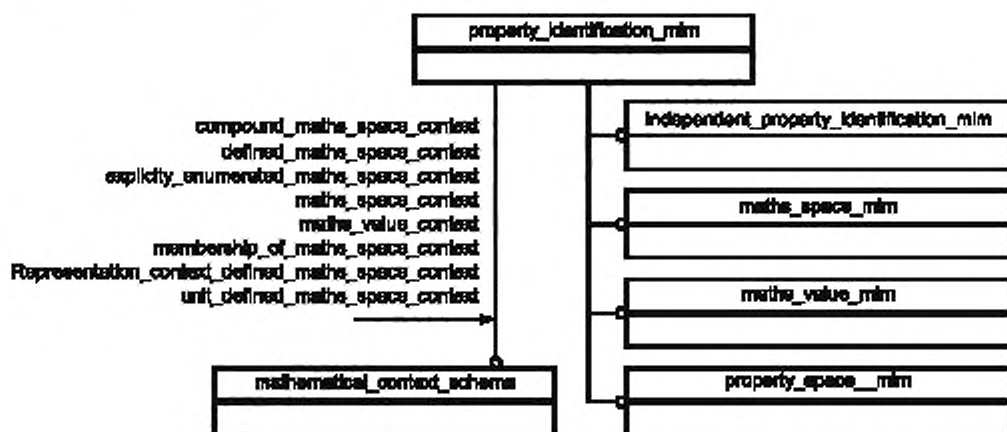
property_identification_mim

compound_maths_space_context
defined_maths_space_context
explicity_enumerated_maths_space_context
maths_space_context
maths_value_context
membership_of_maths_space_context
Representation_context_defined_maths_space_context
unit_defined_maths_space_context

independent_property_identification_mim

maths_space_mim

maths_value_mim

mathematical_context_schema

property_space__mim